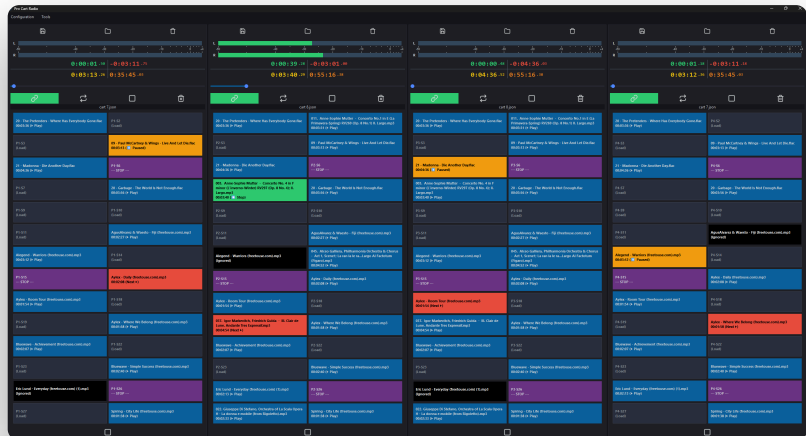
Pro Cart Radio

Configuration Tools

0:00:01 -0:03:11
0:03:26 0:35:45

cart 1 pos

20 - The Pretenders - Where Has Everybody Gone Bar

09 - Paul McCartney & Wings - Live And Let Die Bar (Paused)

21 - Madonna - Die Another Day Bar

29 - Garbage - The World Is Not Enough Bar

Aquaduct & Waveka - Fiji (freetouse.com).mp3

Airspeed - Warriors (freetouse.com).mp3

Aylex - Daily (freetouse.com).mp3

Aylex - Room Tour (freetouse.com).mp3

Aylex - Where We Belong (freetouse.com).mp3

Bloomsen - Achievement (freetouse.com).mp3

Bloomsen - Simple Success (freetouse.com).mp3

Eric Lund - Everyday (freetouse.com).mp3

Spiling - City Life (freetouse.com).mp3

0:00:39 -0:03:02
0:00:54 0:55:16

cart 2 pos

20 - The Pretenders - Where Has Everybody Gone Bar

01 - Anne-Sophie Mutter - Concerto No.1 in E (La Primavera)

09 - Paul McCartney & Wings - Live And Let Die Bar

21 - Madonna - Die Another Day Bar

003 - Anne-Sophie Mutter - Concerto No. 4 in F minor

29 - Garbage - The World Is Not Enough Bar

Aquaduct & Waveka - Fiji (freetouse.com).mp3

Airspeed - Warriors (freetouse.com).mp3

Aylex - Daily (freetouse.com).mp3

Aylex - Room Tour (freetouse.com).mp3

Aylex - Where We Belong (freetouse.com).mp3

Bloomsen - Achievement (freetouse.com).mp3

Bloomsen - Simple Success (freetouse.com).mp3

Eric Lund - Everyday (freetouse.com).mp3

Spiling - City Life (freetouse.com).mp3

0:00:00 -0:04:36
0:04:36 0:55:16

cart 3 pos

0:00:01 -0:03:11
0:03:12 0:35:45

cart 7 pos